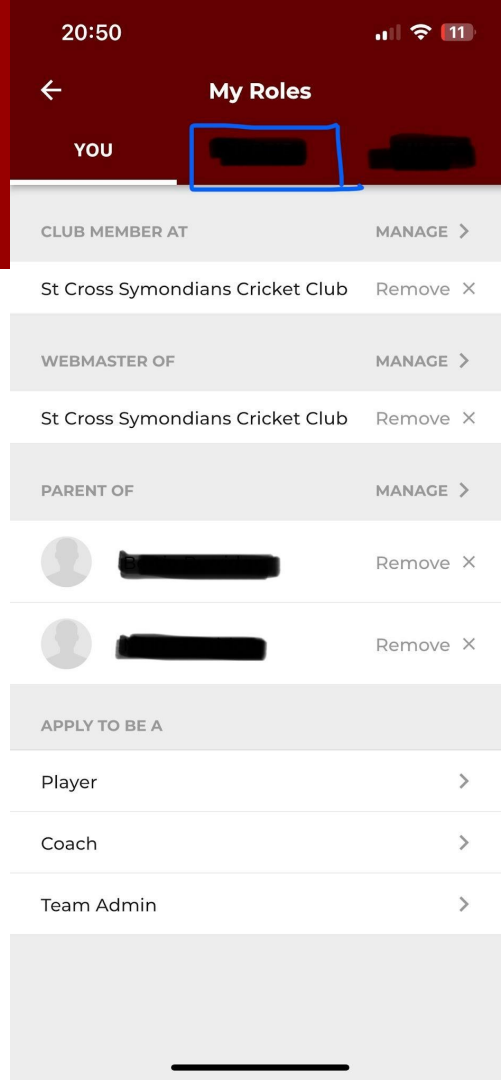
20:50

11

←

My Roles

YOU

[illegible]

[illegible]

CLUB MEMBER AT

MANAGE >

St Cross Symondians Cricket Club

Remove ×

WEBMASTER OF

MANAGE >

St Cross Symondians Cricket Club

Remove ×

PARENT OF

MANAGE >

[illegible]

Remove ×

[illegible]

Remove ×

APPLY TO BE A

Player

>

Coach

>

Team Admin

>